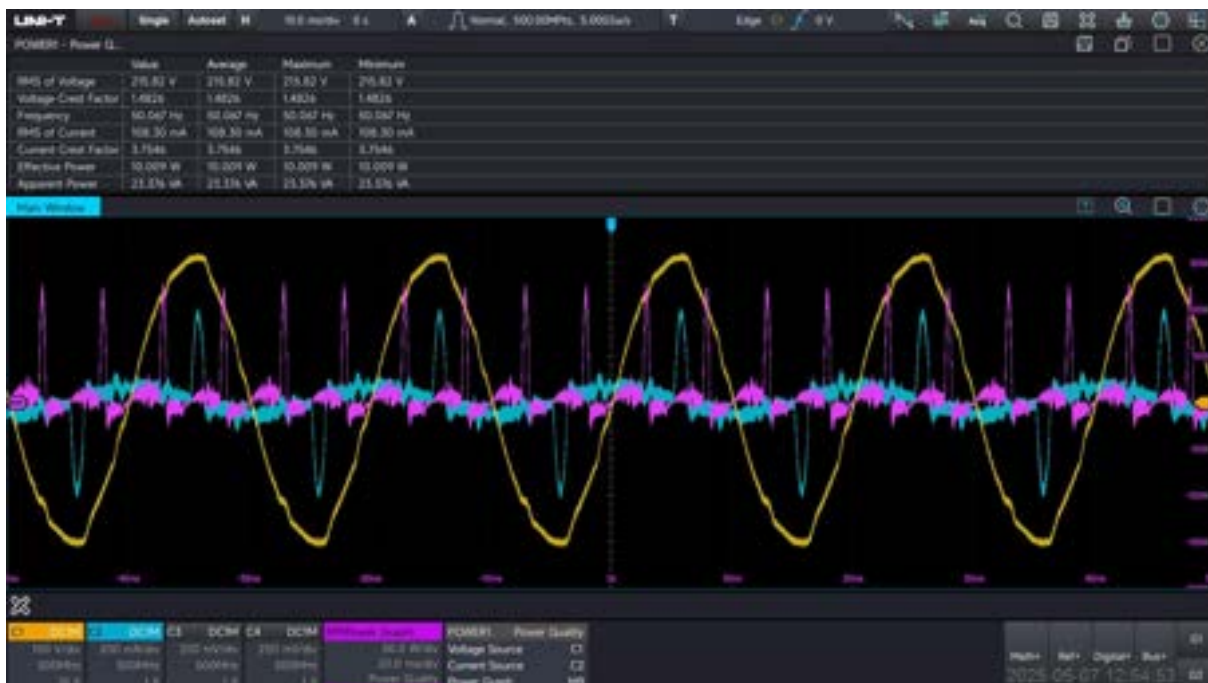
UNI-T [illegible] Single Autoset H 10.0 ms/div 0 s A Normal, 500.00MPts, 5.000GSa/s T Edge C1 0 V

POWER1 - Power Q...

| | Value | Average | Maximum | Minimum |
|---|---|---|---|---|
| RMS of Voltage | 215.82 V | 215.82 V | 215.82 V | 215.82 V |
| Voltage Crest Factor | 1.4826 | 1.4826 | 1.4826 | 1.4826 |
| Frequency | 50.047 Hz | 50.047 Hz | 50.047 Hz | 50.047 Hz |
| RMS of Current | 108.30 mA | 108.30 mA | 108.30 mA | 108.30 mA |
| Current Crest Factor | 3.7546 | 3.7546 | 3.7546 | 3.7546 |
| Effective Power | 10.009 W | 10.009 W | 10.009 W | 10.009 W |
| Apparent Power | 23.376 VA | 23.376 VA | 23.376 VA | 23.376 VA |

Main Window

C1 DC1M C2 DC1M C3 DC1M C4 DC1M PPPower Quality POWER1 Power Quality
100 V/div 200 mA/div 200 mV/div 200 mV/div 30.0 W/div Voltage Source C1
500MHz 500MHz 500MHz 500MHz 20.0 ms/div Current Source C2
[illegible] Power Quality Power Quali... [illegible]

Math+ Ref+ Digital+ Bus+
2025 05 07 12:54:53